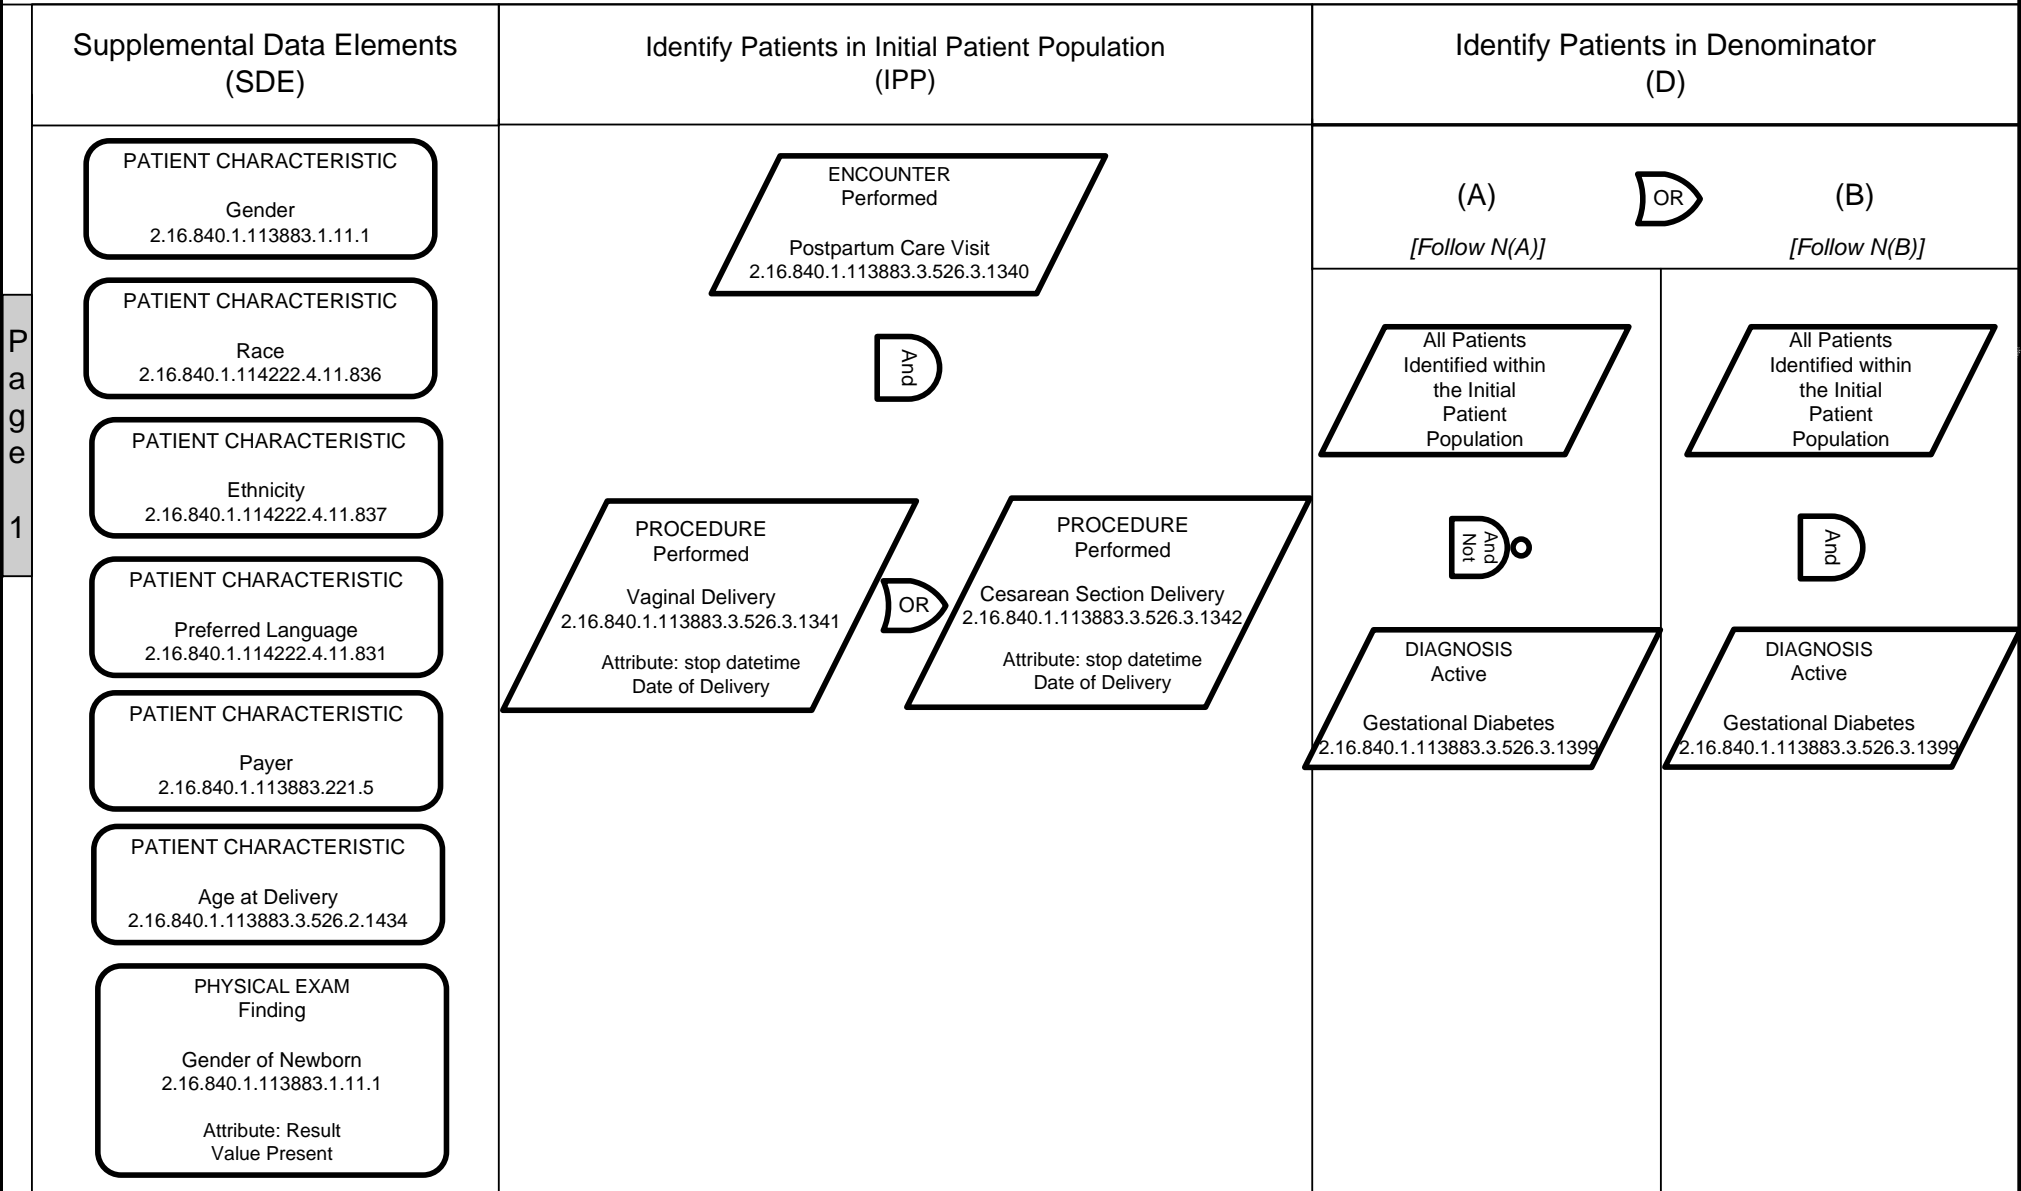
Page 1

Supplemental Data Elements (SDE)

PATIENT CHARACTERISTIC

Gender
2.16.840.1.113883.1.11.1

PATIENT CHARACTERISTIC

Race
2.16.840.1.114222.4.11.836

PATIENT CHARACTERISTIC

Ethnicity
2.16.840.1.114222.4.11.837

PATIENT CHARACTERISTIC

Preferred Language
2.16.840.1.114222.4.11.831

PATIENT CHARACTERISTIC

Payer
2.16.840.1.113883.221.5

PATIENT CHARACTERISTIC

Age at Delivery
2.16.840.1.113883.3.526.2.1434

PHYSICAL EXAM
Finding

Gender of Newborn
2.16.840.1.113883.1.11.1

Attribute: Result
Value Present

Identify Patients in Initial Patient Population (IPP)

ENCOUNTER
Performed

Postpartum Care Visit
2.16.840.1.113883.3.526.3.1340

And

PROCEDURE
Performed

Vaginal Delivery
2.16.840.1.113883.3.526.3.1341

Attribute: stop datetime
Date of Delivery

OR

PROCEDURE
Performed

Cesarean Section Delivery
2.16.840.1.113883.3.526.3.1342

Attribute: stop datetime
Date of Delivery

Identify Patients in Denominator (D)

(A)
[Follow N(A)]

OR

(B)
[Follow N(B)]

All Patients Identified within the Initial Patient Population

And Not

DIAGNOSIS
Active

Gestational Diabetes
2.16.840.1.113883.3.526.3.1399

All Patients Identified within the Initial Patient Population

And

DIAGNOSIS
Active

Gestational Diabetes
2.16.840.1.113883.3.526.3.1399